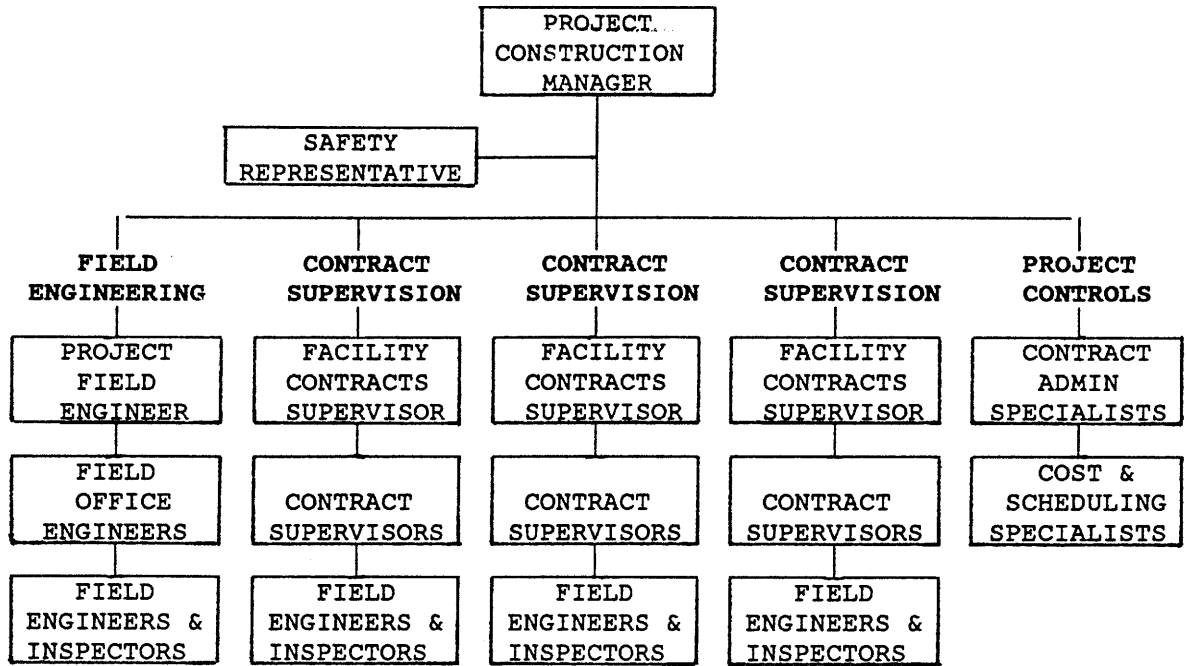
PROJECT CONSTRUCTION MANAGER

SAFETY REPRESENTATIVE

FIELD ENGINEERING

PROJECT FIELD ENGINEER

FIELD OFFICE ENGINEERS

FIELD ENGINEERS & INSPECTORS

CONTRACT SUPERVISION

FACILITY CONTRACTS SUPERVISOR

CONTRACT SUPERVISORS

FIELD ENGINEERS & INSPECTORS

CONTRACT SUPERVISION

FACILITY CONTRACTS SUPERVISOR

CONTRACT SUPERVISORS

FIELD ENGINEERS & INSPECTORS

CONTRACT SUPERVISION

FACILITY CONTRACTS SUPERVISOR

CONTRACT SUPERVISORS

FIELD ENGINEERS & INSPECTORS

PROJECT CONTROLS

CONTRACT ADMIN SPECIALISTS

COST & SCHEDULING SPECIALISTS